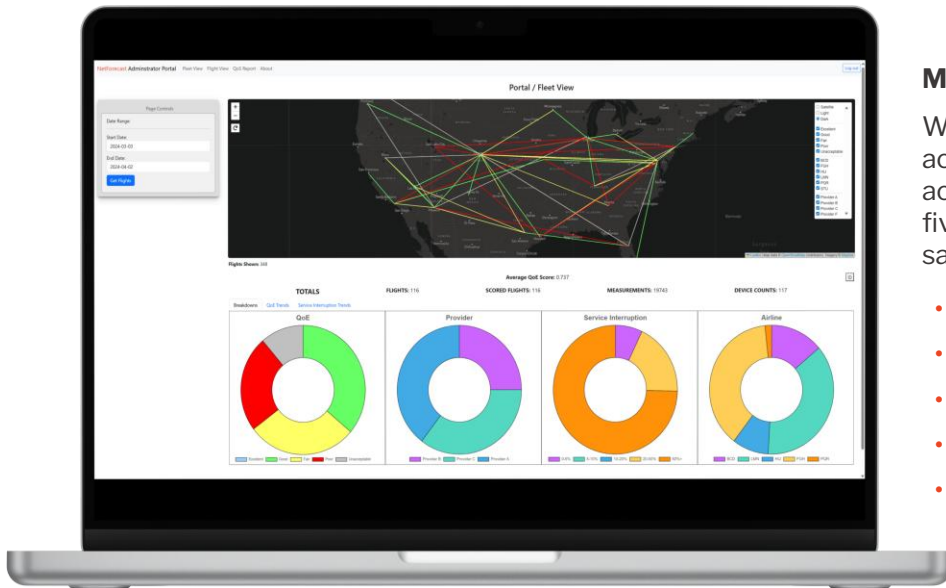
NetForecast Administrator Portal Fleet View Flight View QoE Report About

Log out

Portal / Fleet View

Page Controls

Date Range

Start Date:

2024-03-03

End Date:

2024-04-02

Get Flights

Satellite
Light
Dark
Excellent
Good
Fair
Poor
Unacceptable
BCD
PGH
IAU
LWM
PGW
SFU
Provider A
Provider B
Provider C
Provider X

Flights Shown: 368

Average QoE Score: 0.737

TOTALS

FLIGHTS: 116

SCORED FLIGHTS: 116

MEASUREMENTS: 19743

DEVICE COUNTS: 117

Breakdown

QoE Trends

Service Interruption Trends

QoE

Excellent Good Fair Poor Unacceptable

Provider

Provider B Provider C Provider A

Service Interruption

0-5% 5-10% 10-20% 20-50% 50%+

Airline

BCD LWM IAU PGW PGH

M

W
ac
ac
fiv
sa